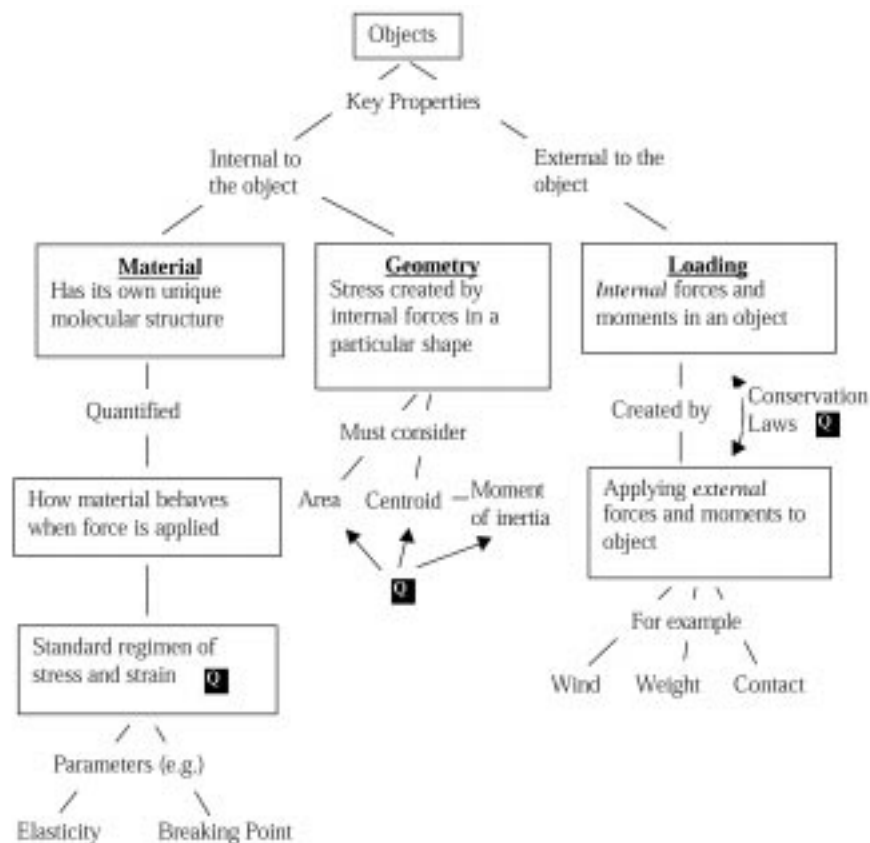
Objects

Key Properties

Internal to the object

External to the object

Material
Has its own unique molecular structure

Geometry
Stress created by internal forces in a particular shape

Loading
*Internal* forces and moments in an object

Quantified

How material behaves when force is applied

Standard regimen of stress and strain Q

Parameters (e.g.)

Elasticity

Breaking Point

Must consider

Area

Centroid

Moment of inertia

Q

Created by

Conservation Laws Q

Applying *external* forces and moments to object

For example

Wind

Weight

Contact